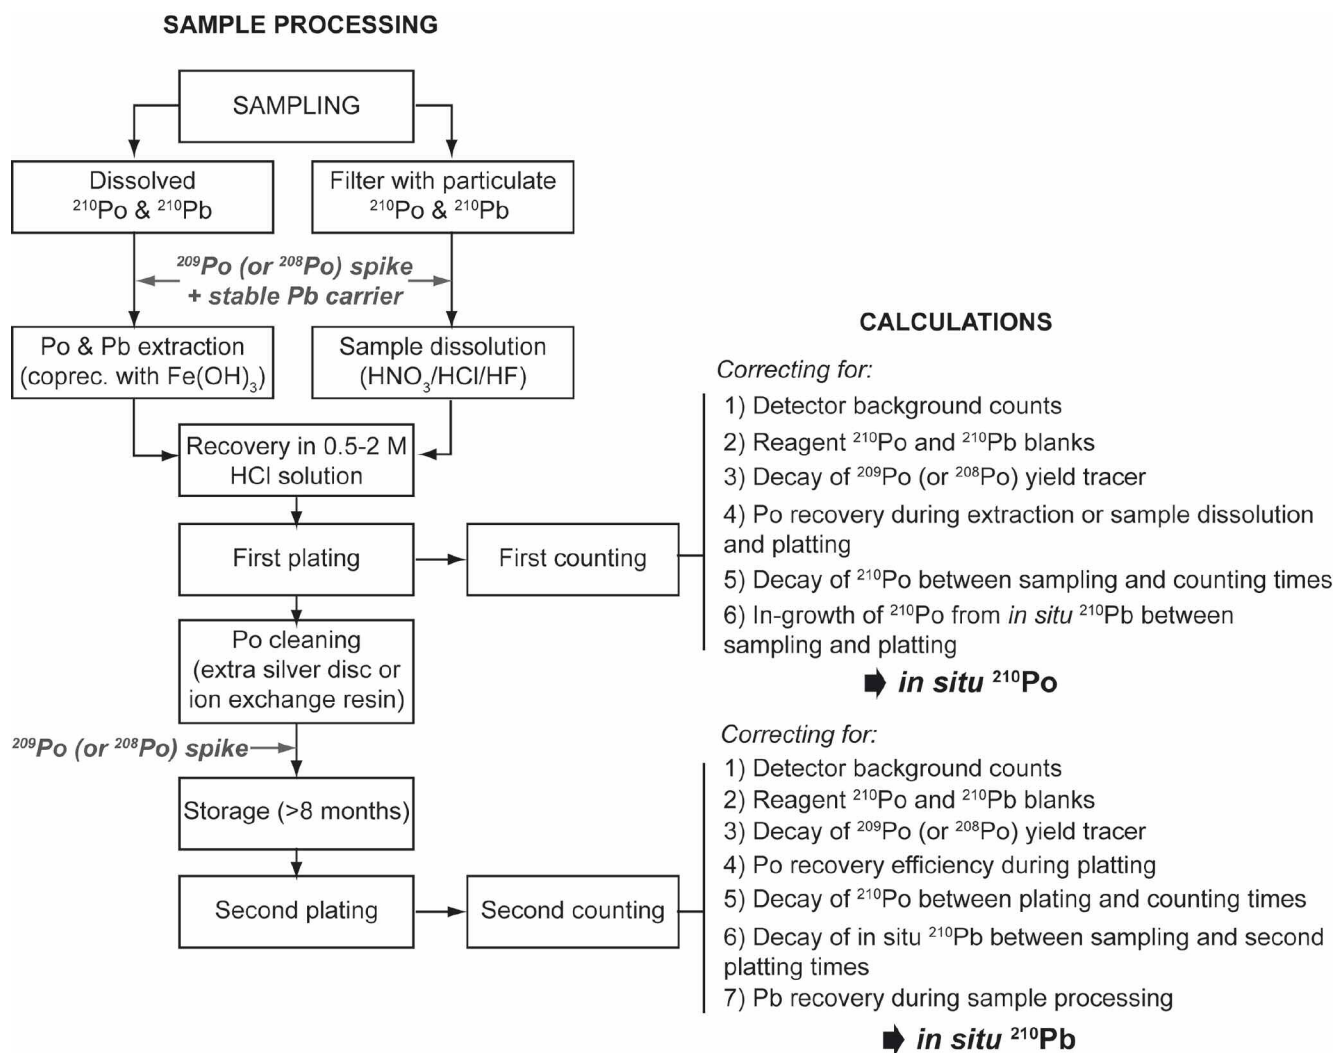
SAMPLE PROCESSING

SAMPLING

Dissolved $^{210}$Po & $^{210}$Pb

Filter with particulate $^{210}$Po & $^{210}$Pb

$^{209}$Po (or $^{208}$Po) spike + stable Pb carrier

Po & Pb extraction (coprec. with Fe(OH)$_3$)

Sample dissolution (HNO$_3$/HCl/HF)

Recovery in 0.5-2 M HCl solution

First plating

First counting

Po cleaning (extra silver disc or ion exchange resin)

$^{209}$Po (or $^{208}$Po) spike

Storage (>8 months)

Second plating

Second counting

CALCULATIONS

Correcting for:
1) Detector background counts
2) Reagent $^{210}$Po and $^{210}$Pb blanks
3) Decay of $^{209}$Po (or $^{208}$Po) yield tracer
4) Po recovery during extraction or sample dissolution and platting
5) Decay of $^{210}$Po between sampling and counting times
6) In-growth of $^{210}$Po from in situ $^{210}$Pb between sampling and platting

in situ $^{210}$Po

Correcting for:
1) Detector background counts
2) Reagent $^{210}$Po and $^{210}$Pb blanks
3) Decay of $^{209}$Po (or $^{208}$Po) yield tracer
4) Po recovery efficiency during platting
5) Decay of $^{210}$Po between plating and counting times
6) Decay of in situ $^{210}$Pb between sampling and second platting times
7) Pb recovery during sample processing

in situ $^{210}$Pb